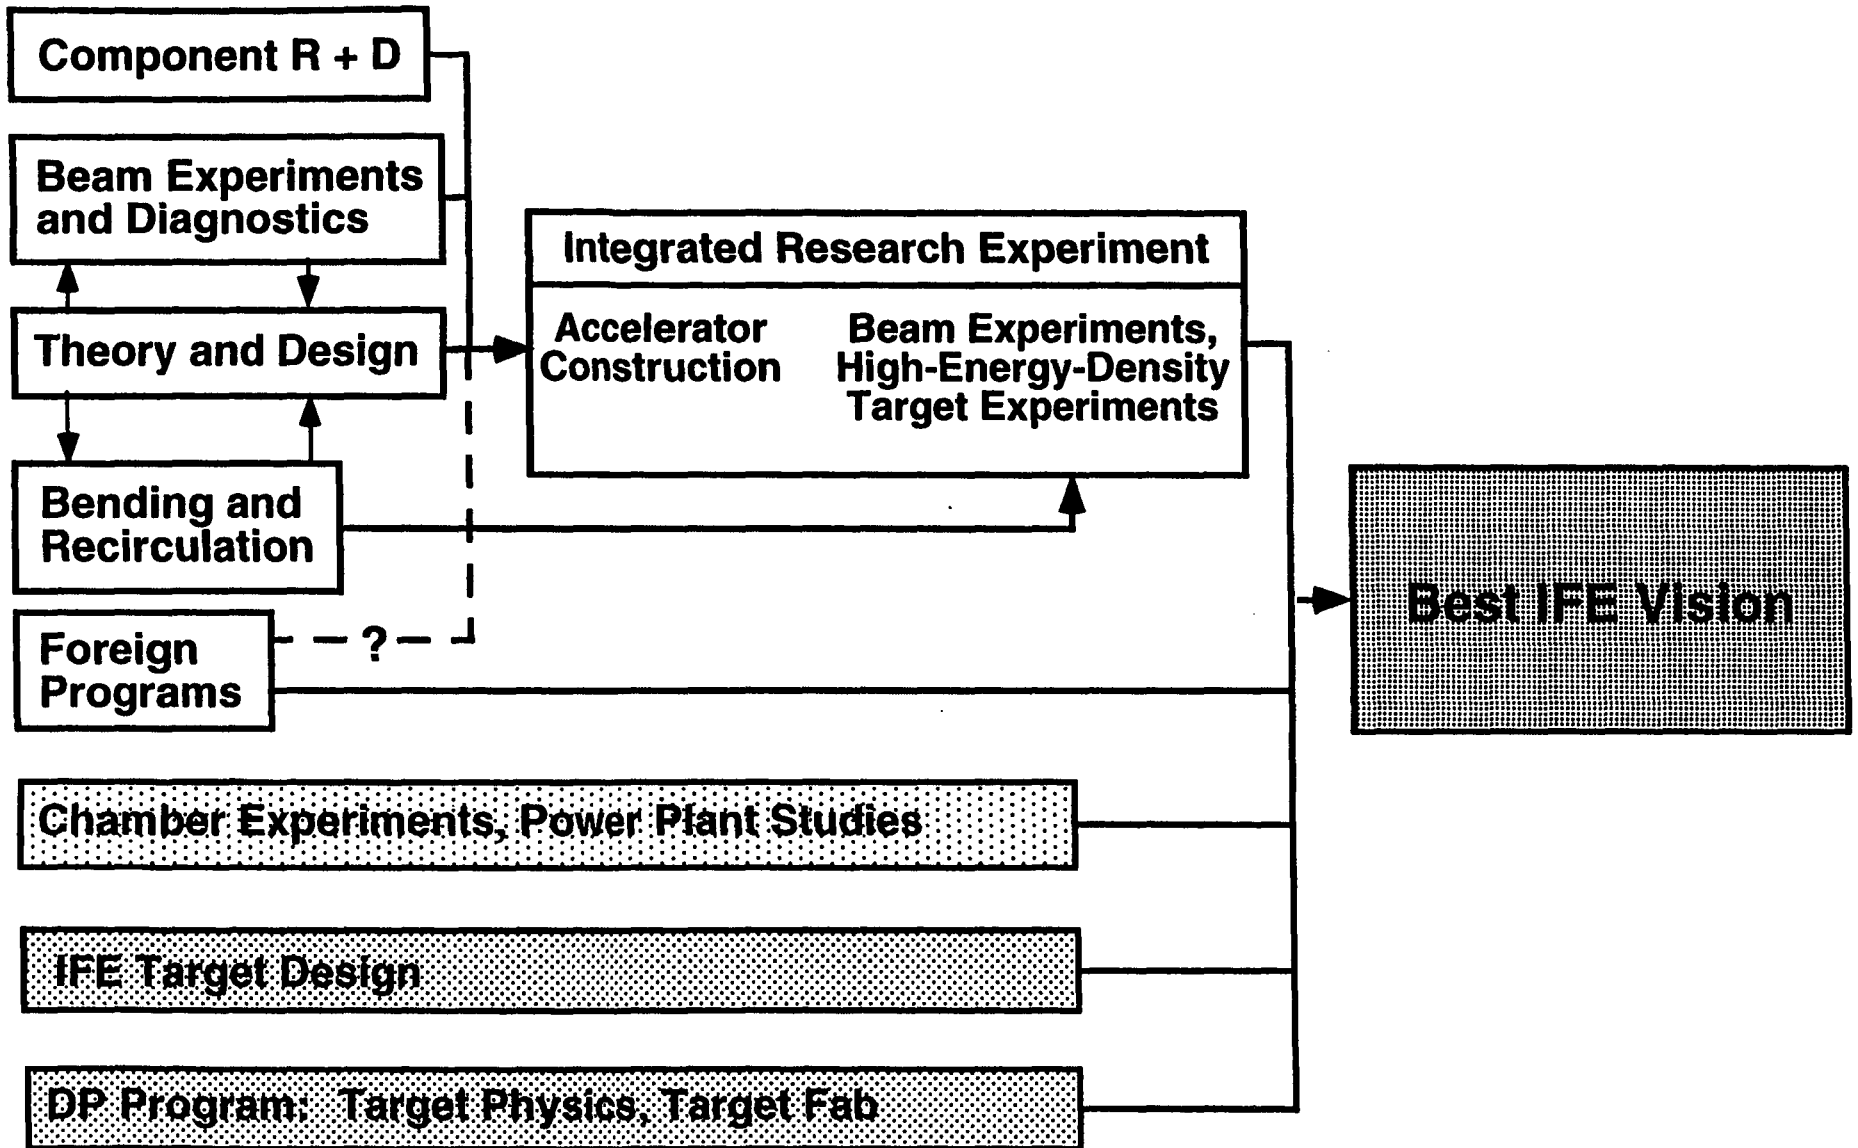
Component R + D

Beam Experiments and Diagnostics

Theory and Design

Bending and Recirculation

Foreign Programs

?

Integrated Research Experiment

Accelerator Construction

Beam Experiments, High-Energy-Density Target Experiments

Best IFE Vision

Chamber Experiments, Power Plant Studies

IFE Target Design

DP Program: Target Physics, Target Fab